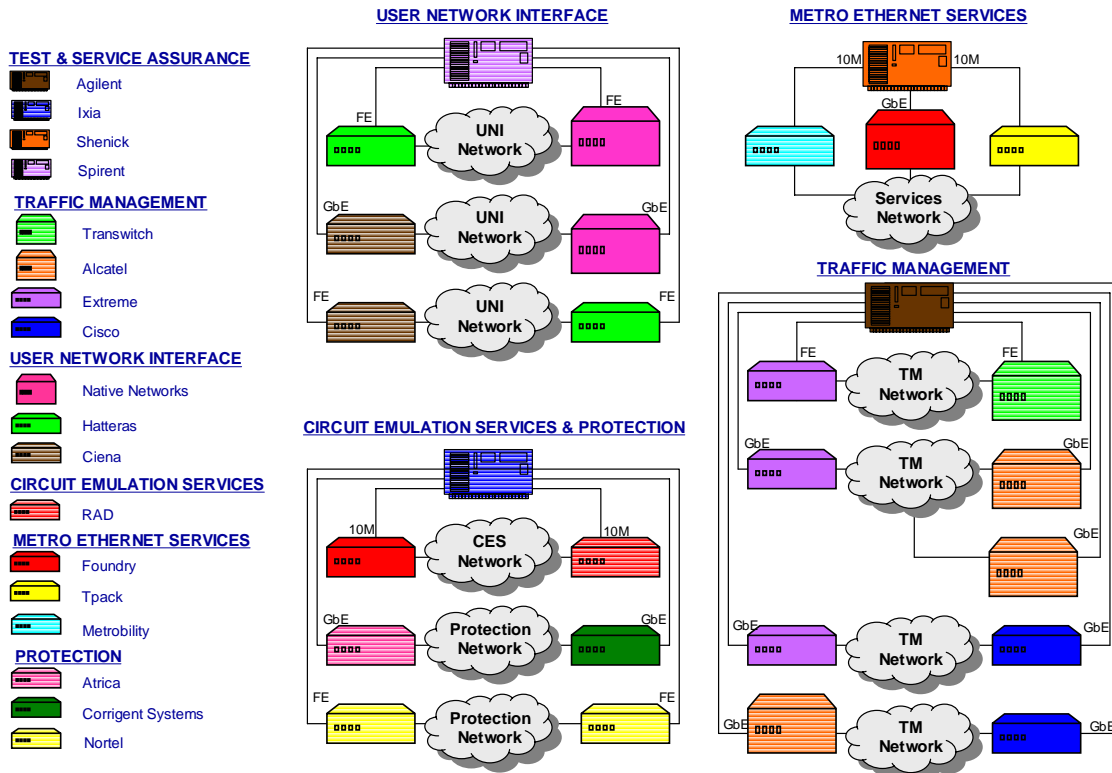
TEST & SERVICE ASSURANCE
Agilent
Ixia
Shenick
Spirent
TRAFFIC MANAGEMENT
Transwitch
Alcatel
Extreme
Cisco
USER NETWORK INTERFACE
Native Networks
Hatteras
Ciena
CIRCUIT EMULATION SERVICES
RAD
METRO ETHERNET SERVICES
Foundry
Tpack
Metrobility
PROTECTION
Atrica
Corrigent Systems
Nortel

USER NETWORK INTERFACE
FE
FE
UNI Network
GbE
GbE
UNI Network
FE
FE
UNI Network

CIRCUIT EMULATION SERVICES & PROTECTION
10M
10M
CES Network
GbE
GbE
Protection Network
FE
FE
Protection Network

METRO ETHERNET SERVICES
10M
10M
GbE
Services Network

TRAFFIC MANAGEMENT
FE
FE
TM Network
GbE
GbE
TM Network
GbE
GbE
GbE
TM Network
GbE
GbE
TM Network